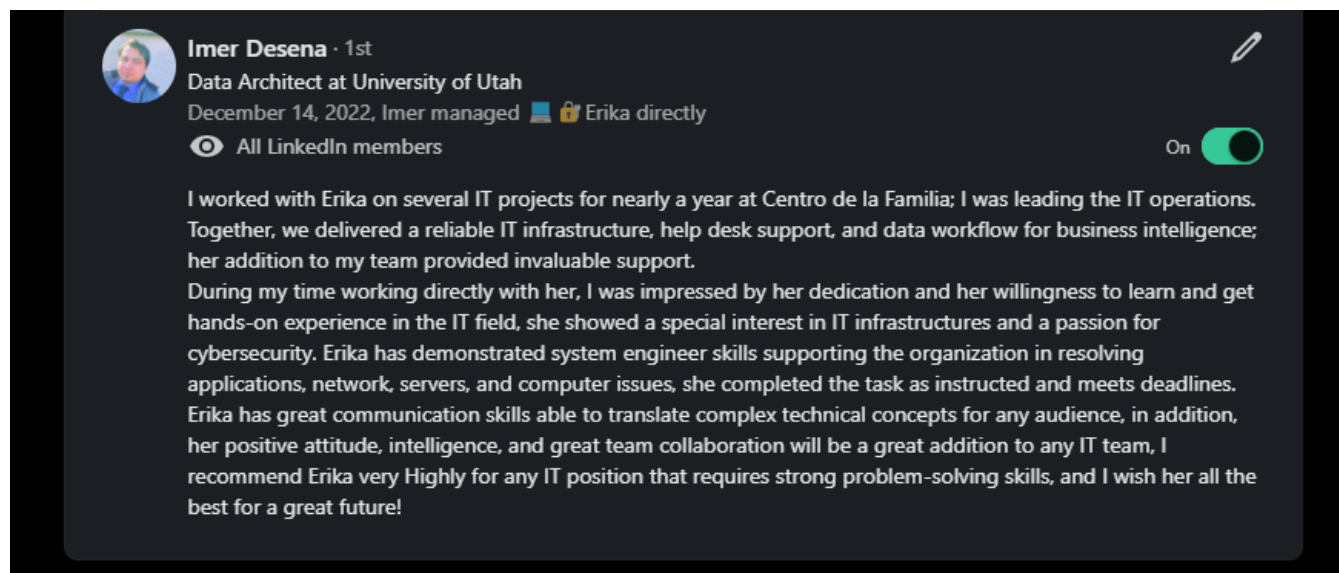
Imer Desena · 1st
Data Architect at University of Utah
December 14, 2022, Imer managed 💻🔒 Erika directly
All LinkedIn members
On

I worked with Erika on several IT projects for nearly a year at Centro de la Familia; I was leading the IT operations. Together, we delivered a reliable IT infrastructure, help desk support, and data workflow for business intelligence; her addition to my team provided invaluable support.
During my time working directly with her, I was impressed by her dedication and her willingness to learn and get hands-on experience in the IT field, she showed a special interest in IT infrastructures and a passion for cybersecurity. Erika has demonstrated system engineer skills supporting the organization in resolving applications, network, servers, and computer issues, she completed the task as instructed and meets deadlines. Erika has great communication skills able to translate complex technical concepts for any audience, in addition, her positive attitude, intelligence, and great team collaboration will be a great addition to any IT team, I recommend Erika very Highly for any IT position that requires strong problem-solving skills, and I wish her all the best for a great future!